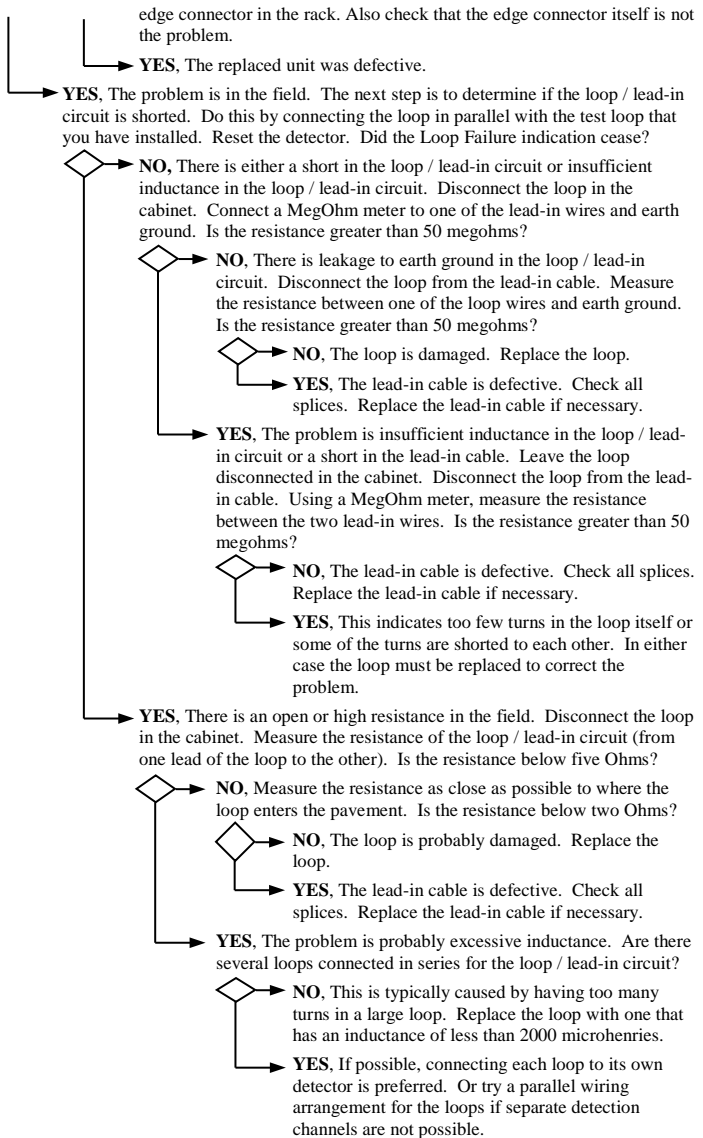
edge connector in the rack. Also check that the edge connector itself is not the problem.

**YES**, The replaced unit was defective.

**YES**, The problem is in the field. The next step is to determine if the loop / lead-in circuit is shorted. Do this by connecting the loop in parallel with the test loop that you have installed. Reset the detector. Did the Loop Failure indication cease?

**NO,** There is either a short in the loop / lead-in circuit or insufficient inductance in the loop / lead-in circuit. Disconnect the loop in the cabinet. Connect a MegOhm meter to one of the lead-in wires and earth ground. Is the resistance greater than 50 megohms?

**NO**, There is leakage to earth ground in the loop / lead-in circuit. Disconnect the loop from the lead-in cable. Measure the resistance between one of the loop wires and earth ground. Is the resistance greater than 50 megohms?

**NO**, The loop is damaged. Replace the loop.

**YES**, The lead-in cable is defective. Check all splices. Replace the lead-in cable if necessary.

**YES**, The problem is insufficient inductance in the loop / lead-in circuit or a short in the lead-in cable. Leave the loop disconnected in the cabinet. Disconnect the loop from the lead-in cable. Using a MegOhm meter, measure the resistance between the two lead-in wires. Is the resistance greater than 50 megohms?

**NO**, The lead-in cable is defective. Check all splices. Replace the lead-in cable if necessary.

**YES**, This indicates too few turns in the loop itself or some of the turns are shorted to each other. In either case the loop must be replaced to correct the problem.

**YES**, There is an open or high resistance in the field. Disconnect the loop in the cabinet. Measure the resistance of the loop / lead-in circuit (from one lead of the loop to the other). Is the resistance below five Ohms?

**NO**, Measure the resistance as close as possible to where the loop enters the pavement. Is the resistance below two Ohms?

**NO**, The loop is probably damaged. Replace the loop.

**YES**, The lead-in cable is defective. Check all splices. Replace the lead-in cable if necessary.

**YES**, The problem is probably excessive inductance. Are there several loops connected in series for the loop / lead-in circuit?

**NO**, This is typically caused by having too many turns in a large loop. Replace the loop with one that has an inductance of less than 2000 microhenries.

**YES**, If possible, connecting each loop to its own detector is preferred. Or try a parallel wiring arrangement for the loops if separate detection channels are not possible.